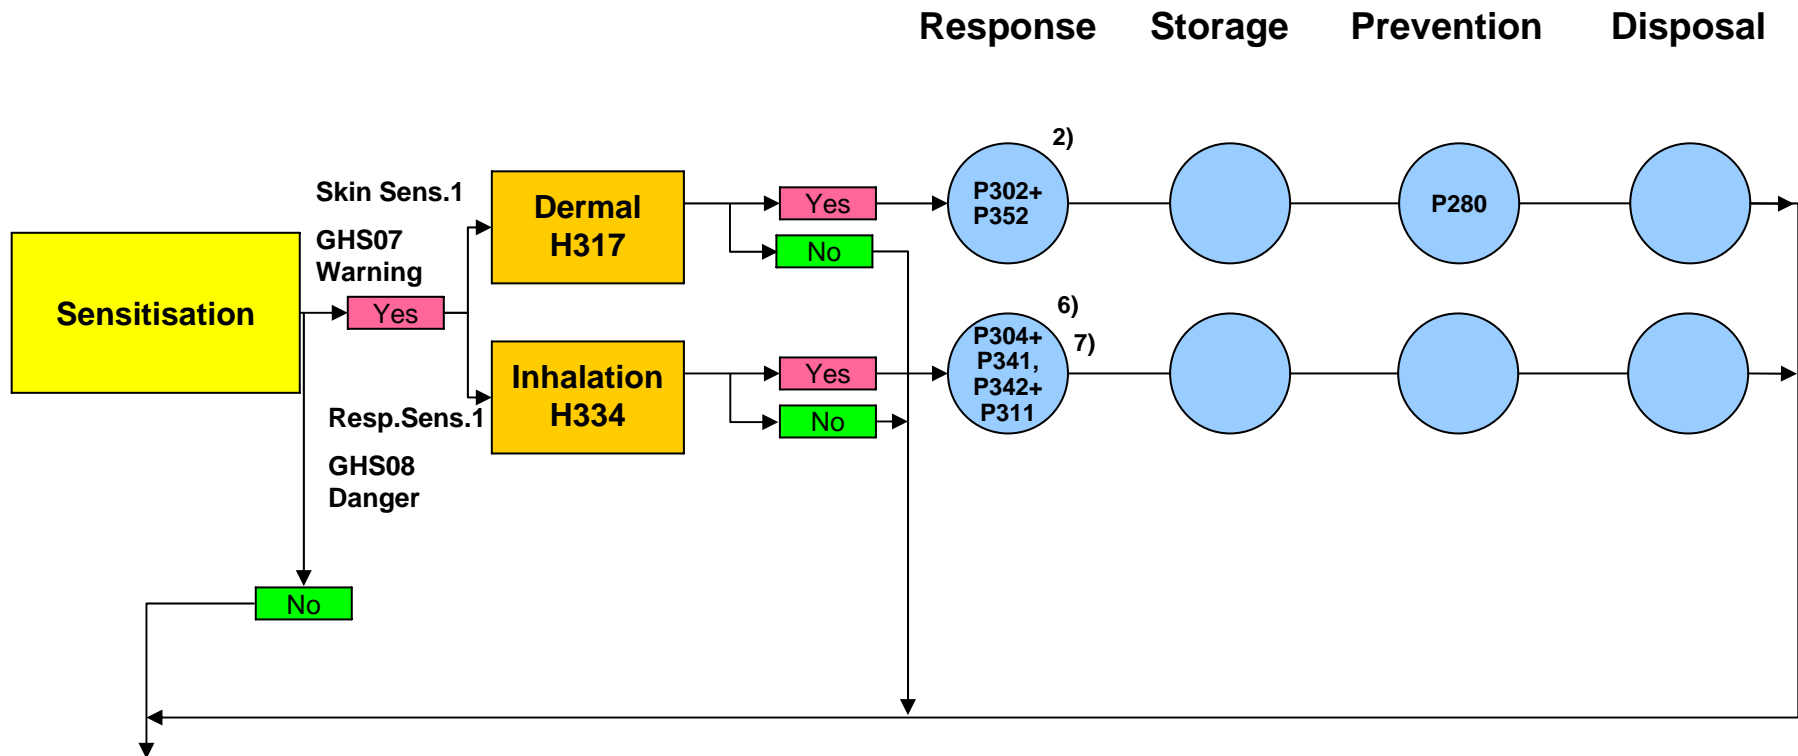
Response Storage Prevention Disposal

Sensitisation

Skin Sens.1

GHS07
Warning

Yes

Dermal
H317

Yes

No

2)

P302+
P352

P280

Resp.Sens.1

GHS08
Danger

Inhalation
H334

Yes

No

6)

7)

P304+
P341,
P342+
P311

No